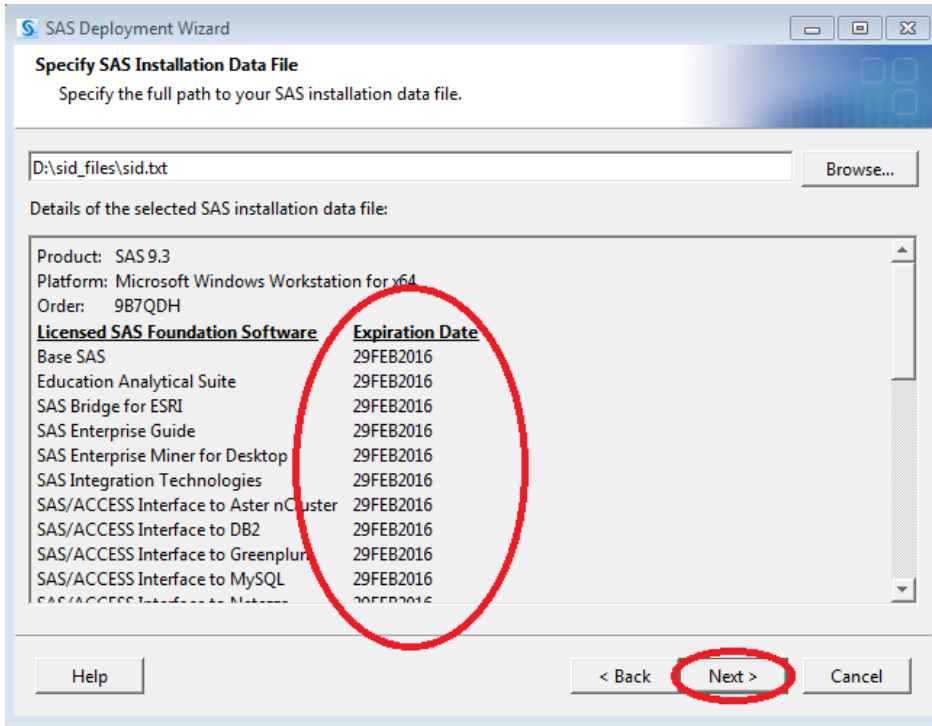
SAS Deployment Wizard

Specify SAS Installation Data File
Specify the full path to your SAS installation data file.

D:\sid_files\sid.txt

Browse...

Details of the selected SAS installation data file:

Product: SAS 9.3
Platform: Microsoft Windows Workstation for x64
Order: 9B7QDH

| Licensed SAS Foundation Software | Expiration Date |
|---|---|
| Base SAS | 29FEB2016 |
| Education Analytical Suite | 29FEB2016 |
| SAS Bridge for ESRI | 29FEB2016 |
| SAS Enterprise Guide | 29FEB2016 |
| SAS Enterprise Miner for Desktop | 29FEB2016 |
| SAS Integration Technologies | 29FEB2016 |
| SAS/ACCESS Interface to Aster nCluster | 29FEB2016 |
| SAS/ACCESS Interface to DB2 | 29FEB2016 |
| SAS/ACCESS Interface to Greenplum | 29FEB2016 |
| SAS/ACCESS Interface to MySQL | 29FEB2016 |
| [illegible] | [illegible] |

Help

< Back

Next >

Cancel